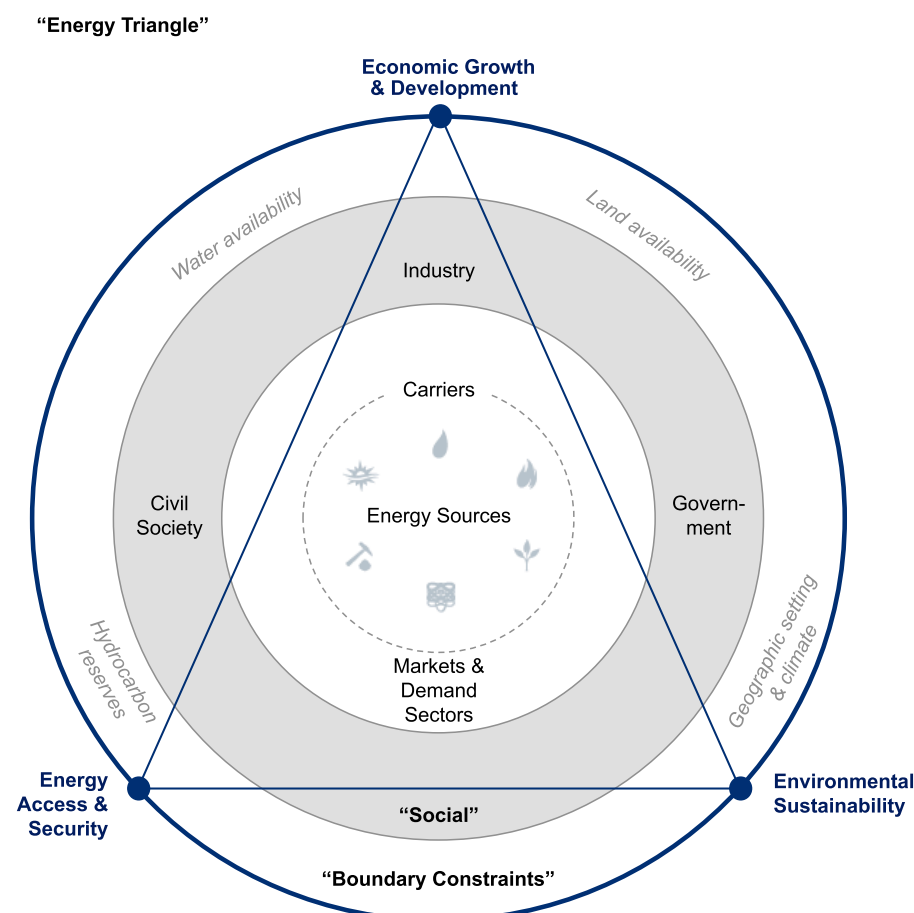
"Energy Triangle"

Economic Growth & Development

Water availability

Land availability

Industry

Carriers

Civil Society

Energy Sources

Government

Hydrocarbon reserves

Markets & Demand Sectors

Geographic setting & climate

Energy Access & Security

"Social"

Environmental Sustainability

"Boundary Constraints"